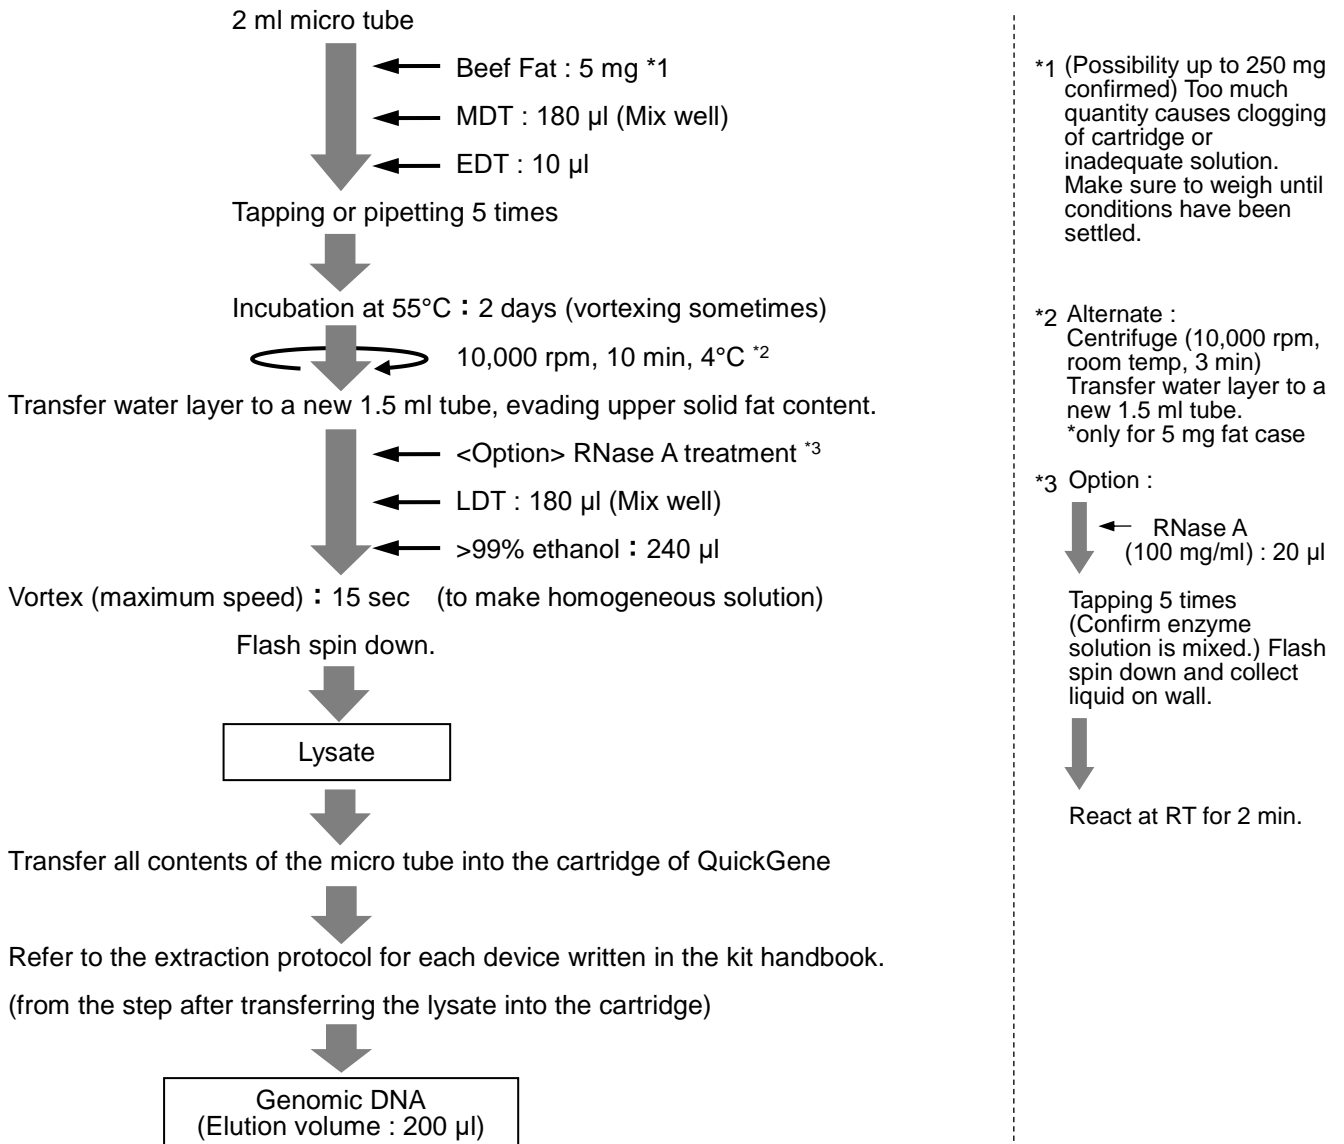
2 ml micro tube

Beef Fat : 5 mg *1

MDT : 180 µl (Mix well)

EDT : 10 µl

Tapping or pipetting 5 times

Incubation at 55°C : 2 days (vortexing sometimes)

10,000 rpm, 10 min, 4°C *2

Transfer water layer to a new 1.5 ml tube, evading upper solid fat content.

<Option> RNase A treatment *3

LDT : 180 µl (Mix well)

>99% ethanol : 240 µl

Vortex (maximum speed) : 15 sec (to make homogeneous solution)

Flash spin down.

Lysate

Transfer all contents of the micro tube into the cartridge of QuickGene

Refer to the extraction protocol for each device written in the kit handbook.

(from the step after transferring the lysate into the cartridge)

Genomic DNA (Elution volume : 200 µl)

*1 (Possibility up to 250 mg confirmed) Too much quantity causes clogging of cartridge or inadequate solution. Make sure to weigh until conditions have been settled.

*2 Alternate : Centrifuge (10,000 rpm, room temp, 3 min) Transfer water layer to a new 1.5 ml tube. *only for 5 mg fat case

*3 Option :

RNase A (100 mg/ml) : 20 µl

Tapping 5 times (Confirm enzyme solution is mixed.) Flash spin down and collect liquid on wall.

React at RT for 2 min.